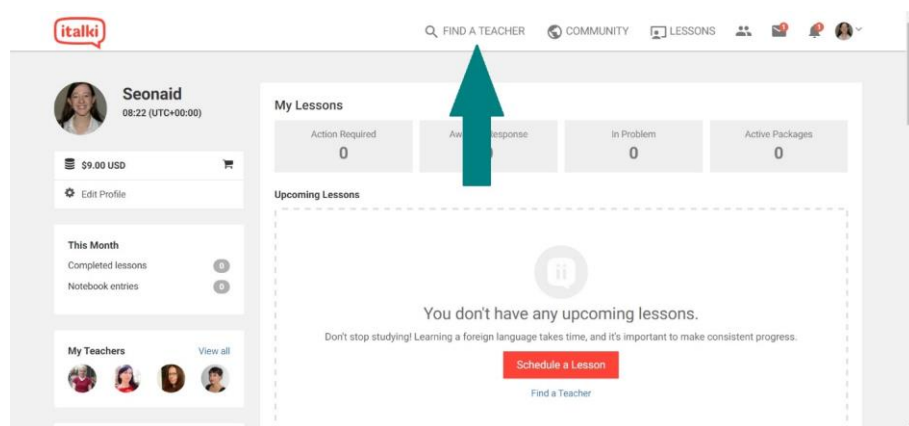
italki

FIND A TEACHER COMMUNITY LESSONS

Seonaid
08:22 (UTC+00:00)

$9.00 USD

Edit Profile

This Month
Completed lessons 0
Notebook entries 0

My Teachers View all

My Lessons

| Action Required | Aw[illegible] Response | In Problem | Active Packages |
|---|---|---|---|
| 0 | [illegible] | 0 | 0 |

Upcoming Lessons

You don't have any upcoming lessons.

Don't stop studying! Learning a foreign language takes time, and it's important to make consistent progress.

Schedule a Lesson

Find a Teacher